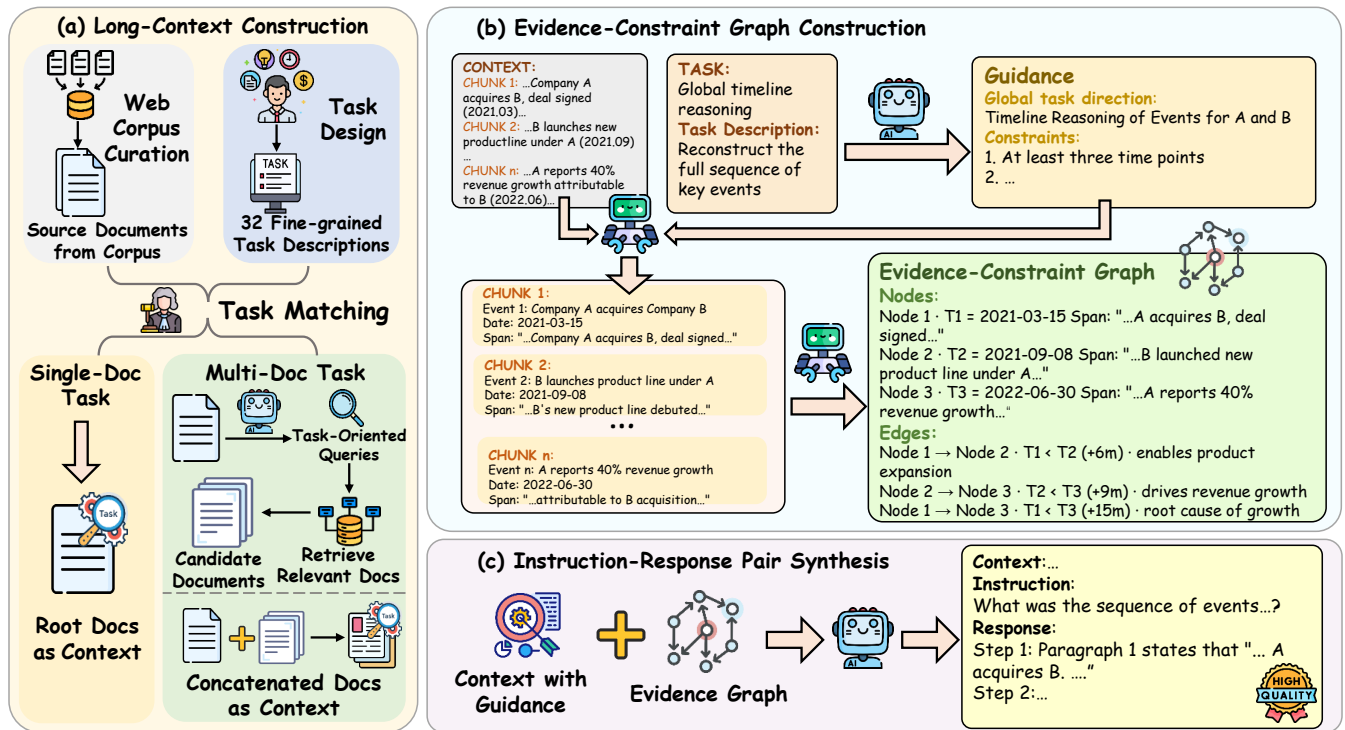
(a) Long-Context Construction

Web Corpus Curation

Source Documents from Corpus

Task Design

TASK

32 Fine-grained Task Descriptions

Task Matching

Single-Doc Task

Task

Root Docs as Context

Multi-Doc Task

Task-Oriented Queries

Candidate Documents

Retrieve Relevant Docs

Task

Concatenated Docs as Context

(b) Evidence-Constraint Graph Construction

CONTEXT:
CHUNK 1: ...Company A acquires B, deal signed (2021.03)...
CHUNK 2: ...B launches new productline under A (2021.09)
...
CHUNK n: ...A reports 40% revenue growth attributable to B (2022.06)...

TASK:
Global timeline reasoning
Task Description:
Reconstruct the full sequence of key events

AI

Guidance
Global task direction:
Timeline Reasoning of Events for A and B
Constraints:
1. At least three time points
2. ...

CHUNK 1:
Event 1: Company A acquires Company B
Date: 2021-03-15
Span: "...Company A acquires B, deal signed..."

CHUNK 2:
Event 2: B launches product line under A
Date: 2021-09-08
Span: "...B's new product line debuted..."

• • •

CHUNK n:
Event n: A reports 40% revenue growth
Date: 2022-06-30
Span: "...attributable to B acquisition..."

Evidence-Constraint Graph
Nodes:
Node 1 · T1 = 2021-03-15 Span: "...A acquires B, deal signed..."
Node 2 · T2 = 2021-09-08 Span: "...B launched new product line under A..."
Node 3 · T3 = 2022-06-30 Span: "...A reports 40% revenue growth..."
Edges:
Node 1 → Node 2 · T1 < T2 (+6m) · enables product expansion
Node 2 → Node 3 · T2 < T3 (+9m) · drives revenue growth
Node 1 → Node 3 · T1 < T3 (+15m) · root cause of growth

(c) Instruction-Response Pair Synthesis

Context with Guidance

Evidence Graph

AI

Context:...
Instruction:
What was the sequence of events...?
Response:
Step 1: Paragraph 1 states that "... A acquires B. ...."
Step 2:...

HIGH QUALITY